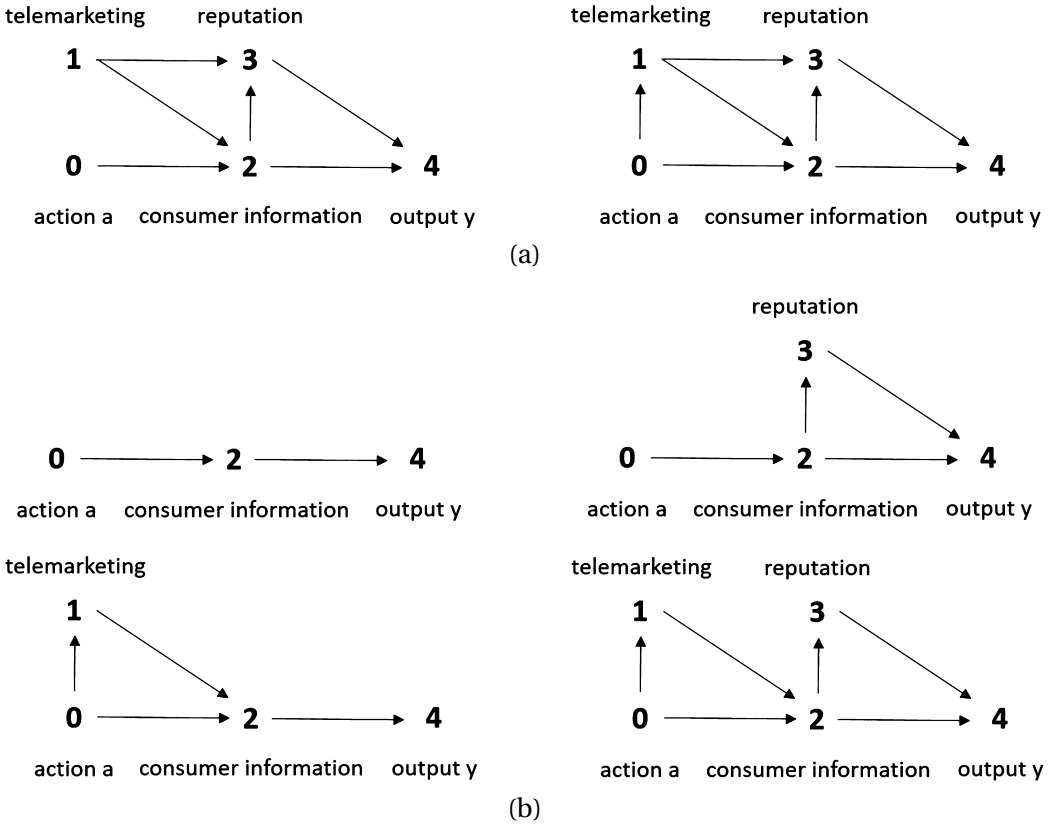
telemarketing reputation
1 3
0 2 4
action a consumer information output y

telemarketing reputation
1 3
0 2 4
action a consumer information output y

(a)

0 2 4
action a consumer information output y

reputation
3
0 2 4
action a consumer information output y

telemarketing
1
0 2 4
action a consumer information output y

telemarketing reputation
1 3
0 2 4
action a consumer information output y

(b)